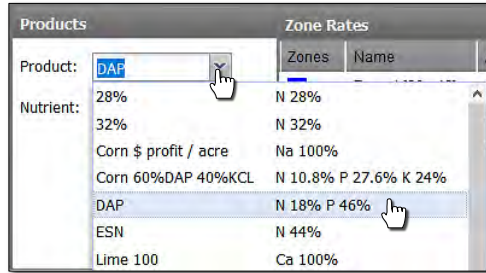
Products

Zone Rates

Product: DAP

Nutrient:

Zones | Name

| | |
|---|---|
| 28% | N 28% |
| 32% | N 32% |
| Corn $ profit / acre | Na 100% |
| Corn 60%DAP 40%KCL | N 10.8% P 27.6% K 24% |
| DAP | N 18% P 46% |
| ESN | N 44% |
| Lime 100 | Ca 100% |